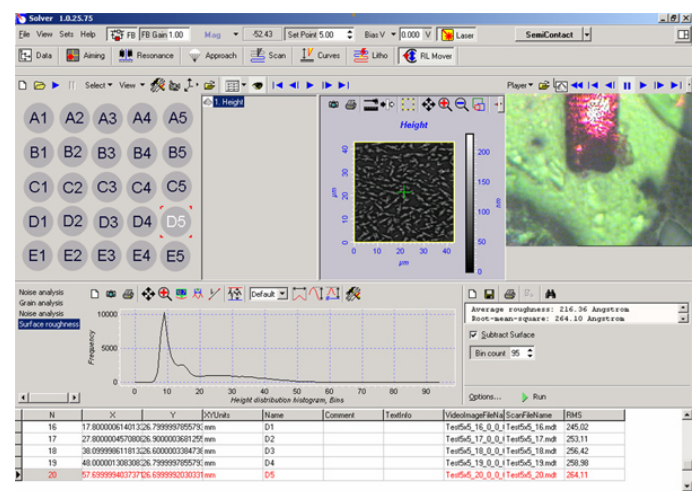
Solver 1.0.25.75

File View Sets Help FB FB Gain 1.00 Mag -52.43 Set Point 5.00 Bias V 0.000 V Laser SemiContact

Data Aiming Resonance Approach Scan Curves Litho RL Mover

Select View Player

A1 A2 A3 A4 A5
B1 B2 B3 B4 B5
C1 C2 C3 C4 C5
D1 D2 D3 D4 D5
E1 E2 E3 E4 E5

1. Height

Height

μm 0 10 20 30 40
0 10 20 30 40 μm
0 50 100 150 200 nm

Noise analysis
Grain analysis
Noise analysis
Surface roughness

Default

10000
5000
0
Frequency
0 10 20 30 40 50 60 70 80 90
Height distribution histogram, Bins

Average roughness: 216.36 Angstrom
Root-mean-square: 264.10 Angstrom

Subtract Surface
Bin count 95

Options... Run

| N | X | Y | XYUnits | Name | Comment | TextInfo | VideoImageFileNa | ScanFileName | RMS |
|---|---|---|---|---|---|---|---|---|---|
| 16 | 17.80000061401 | 26.7999997655 | mm | D1 | | | Test5x5_16_0_0 | Test5x5_16.mdt | 245.02 |
| 17 | 27.80000457080 | 26.9000003681 | mm | D2 | | | Test5x5_17_0_0 | Test5x5_17.mdt | 253.11 |
| 18 | 38.09999861181 | 26.6000003384 | mm | D3 | | | Test5x5_18_0_0 | Test5x5_18.mdt | 256.42 |
| 19 | 48.00000130830 | 26.7999997655 | mm | D4 | | | Test5x5_19_0_0 | Test5x5_19.mdt | 258.98 |
| 20 | 57.69999940373 | 26.6999992030 | mm | D5 | | | Test5x5_20_0_0 | Test5x5_20.mdt | 264.11 |